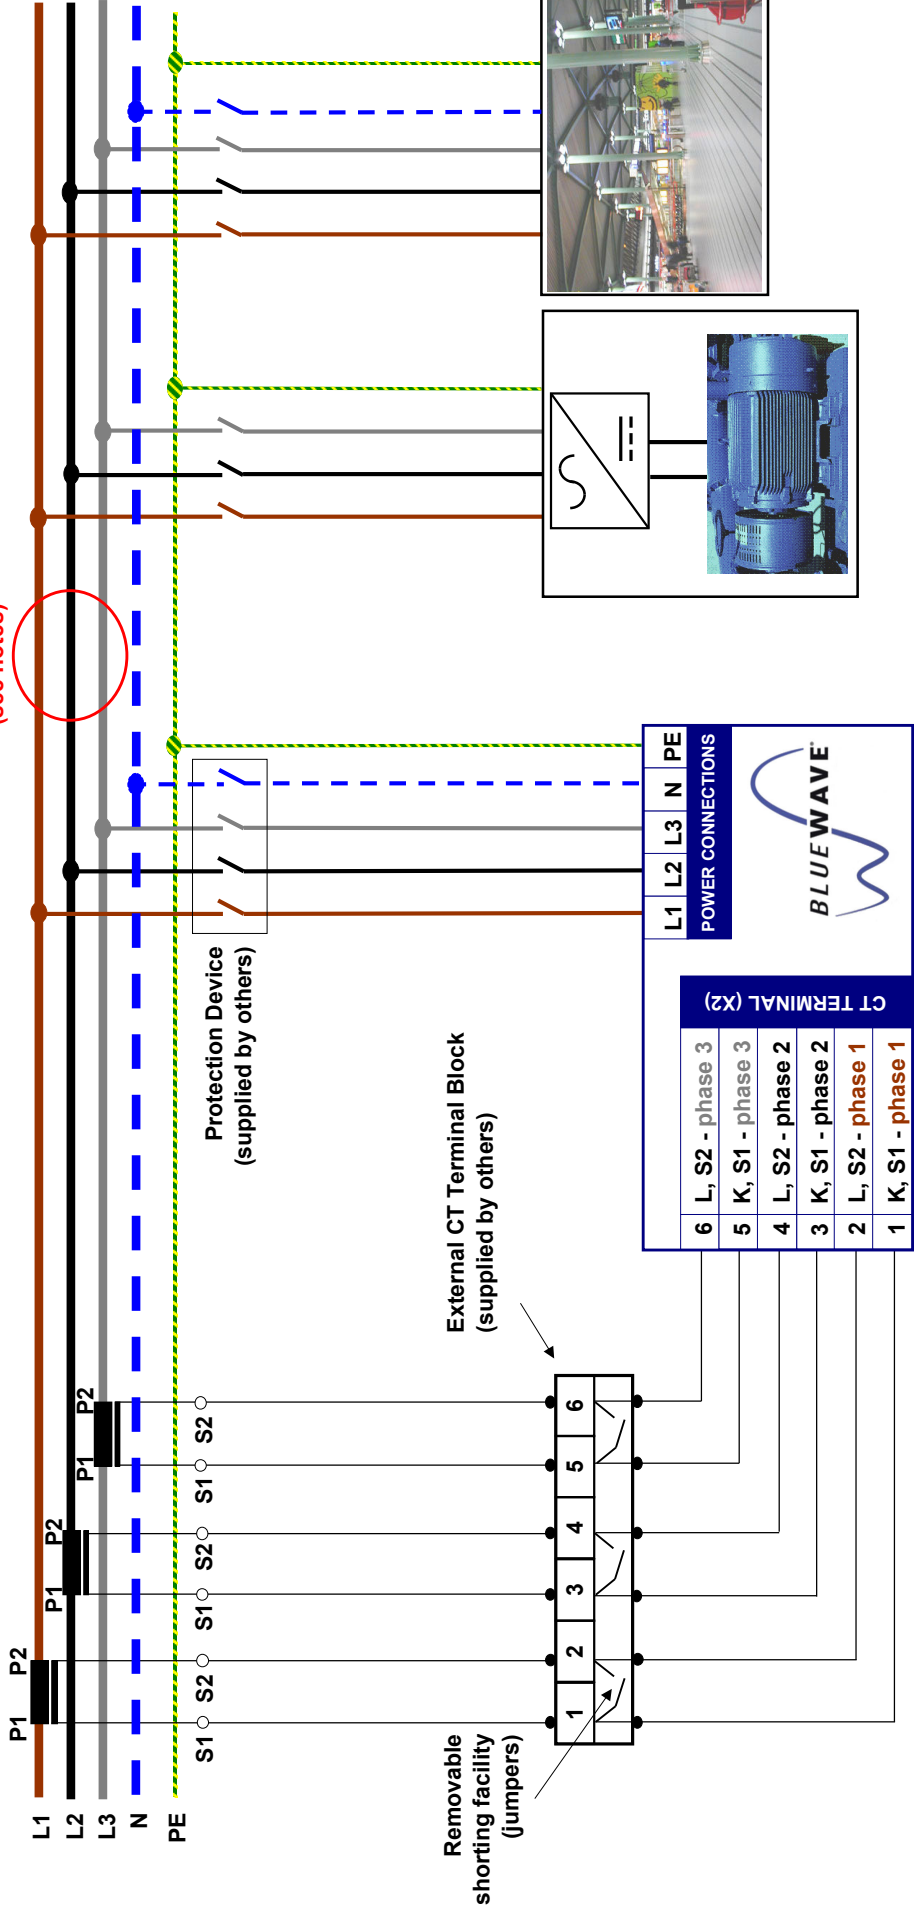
L1
L2
L3
N
PE

P1
P2
P1
P2
P1
P2

S1
S2
S1
S2
S1
S2

Removable shorting facility (jumpers)

External CT Terminal Block (supplied by others)

1
2
3
4
5
6

Protection Device (supplied by others)

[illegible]

| 6 | L, S2 - phase 3 |
|---|---|
| 5 | K, S1 - phase 3 |
| 4 | L, S2 - phase 2 |
| 3 | K, S1 - phase 2 |
| 2 | L, S2 - phase 1 |
| 1 | K, S1 - phase 1 |

CT TERMINAL (X2)

L1 L2 L3 N PE

POWER CONNECTIONS

BLUEWAVE